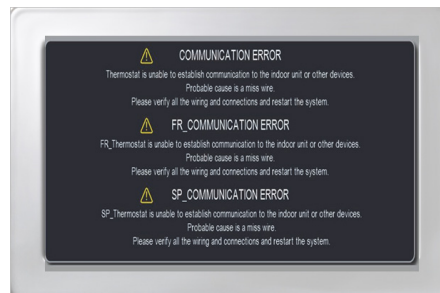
COMMUNICATION ERROR

Thermostat is unable to establish communication to the indoor unit or other devices.
Probable cause is a miss wire.
Please verify all the wiring and connections and restart the system.

FR_COMMUNICATION ERROR

FR_Thermostat is unable to establish communication to the indoor unit or other devices.
Probable cause is a miss wire.
Please verify all the wiring and connections and restart the system.

SP_COMMUNICATION ERROR

SP_Thermostat is unable to establish communication to the indoor unit or other devices.
Probable cause is a miss wire.
Please verify all the wiring and connections and restart the system.